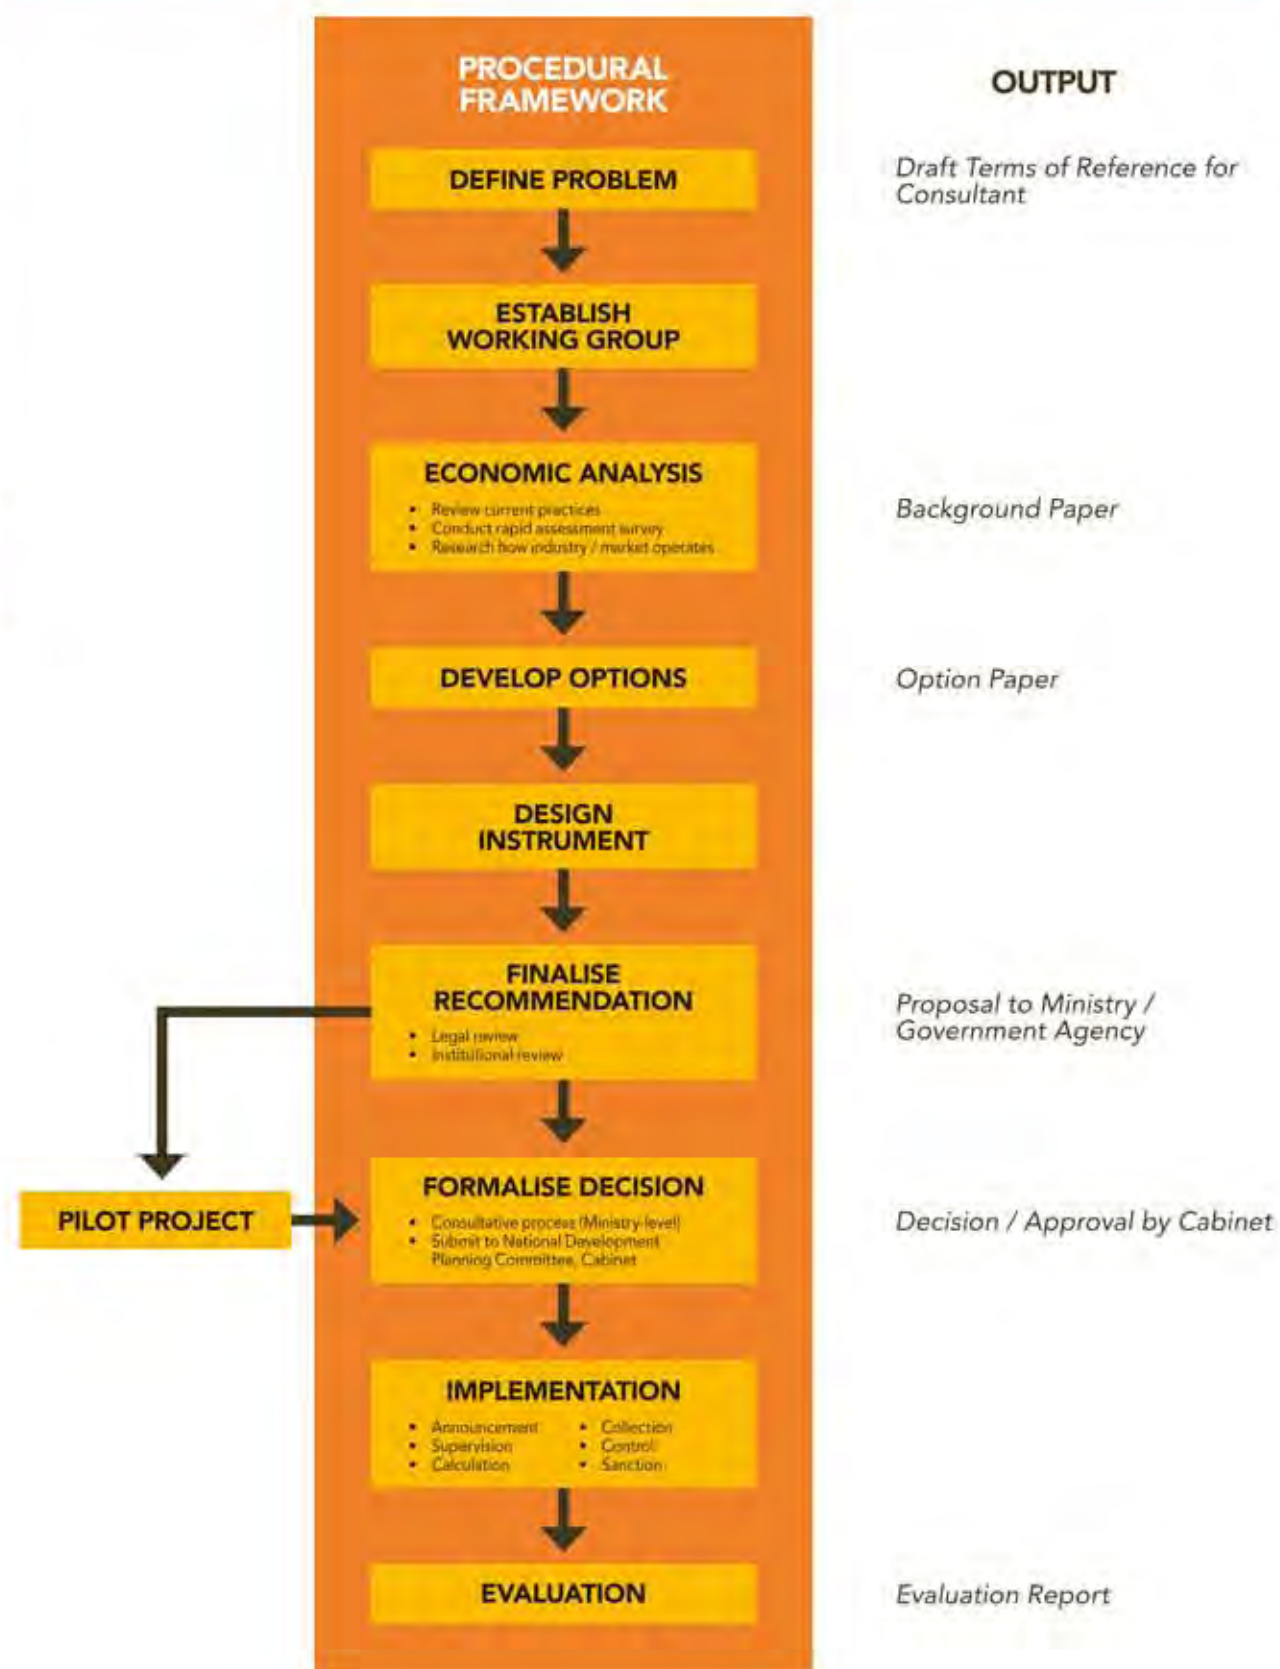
PROCEDURAL FRAMEWORK

OUTPUT

DEFINE PROBLEM

Draft Terms of Reference for Consultant

ESTABLISH WORKING GROUP

ECONOMIC ANALYSIS

- Review current practices
- Conduct rapid assessment survey
- Research how industry / market operates

Background Paper

DEVELOP OPTIONS

Option Paper

DESIGN INSTRUMENT

FINALISE RECOMMENDATION

- Legal review
- Institutional review

Proposal to Ministry / Government Agency

PILOT PROJECT

FORMALISE DECISION

- Consultative process (Ministry level)
- Submit to National Development Planning Committee, Cabinet

Decision / Approval by Cabinet

IMPLEMENTATION

- Announcement
- Supervision
- Calculation
- Collection
- Control
- Sanction

EVALUATION

Evaluation Report